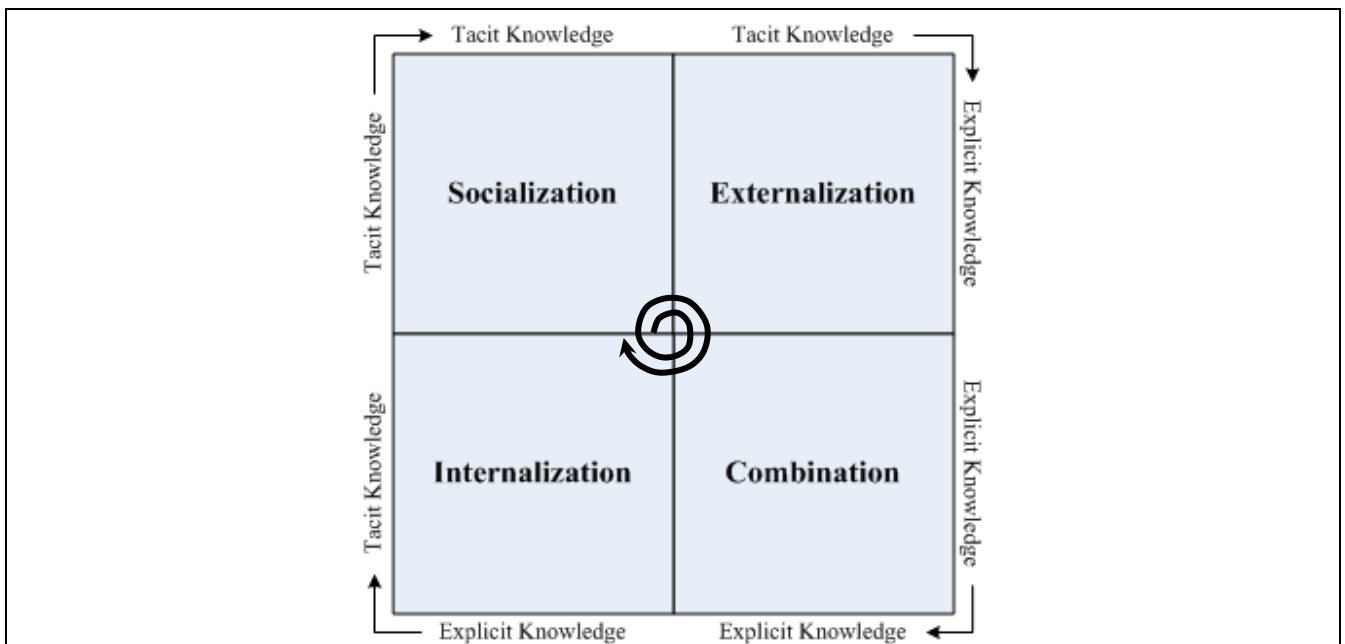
Tacit Knowledge
Tacit Knowledge

Tacit Knowledge
Socialization
Externalization
Explicit Knowledge

Tacit Knowledge
Internalization
Combination
Explicit Knowledge

Explicit Knowledge
Explicit Knowledge